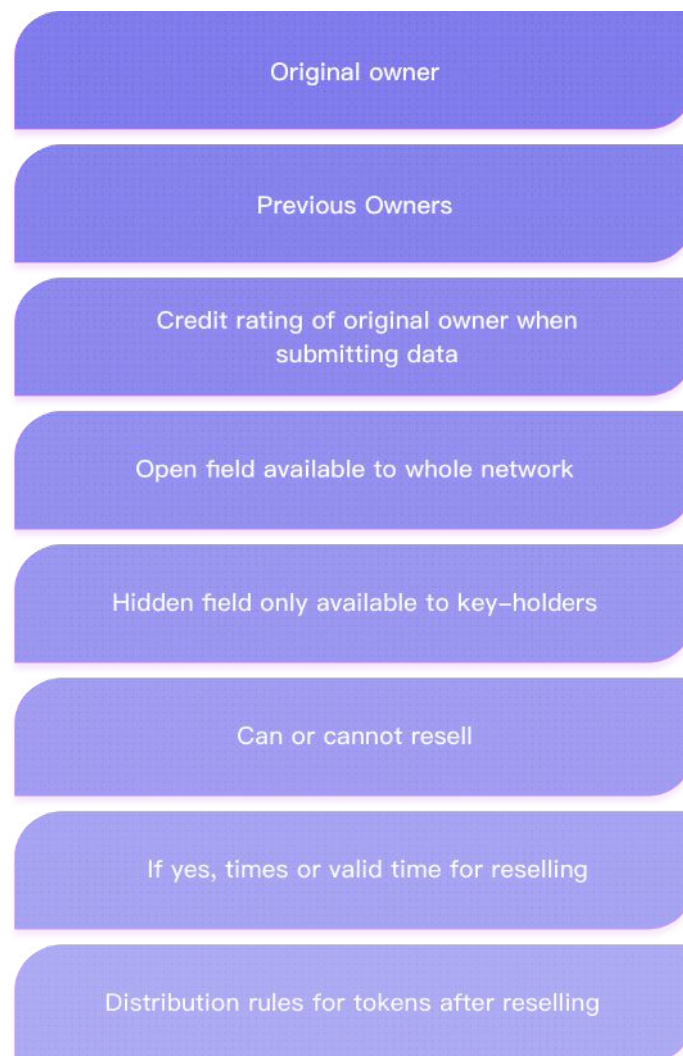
Original owner

Previous Owners

Credit rating of original owner when submitting data

Open field available to whole network

Hidden field only available to key-holders

Can or cannot resell

If yes, times or valid time for reselling

Distribution rules for tokens after reselling